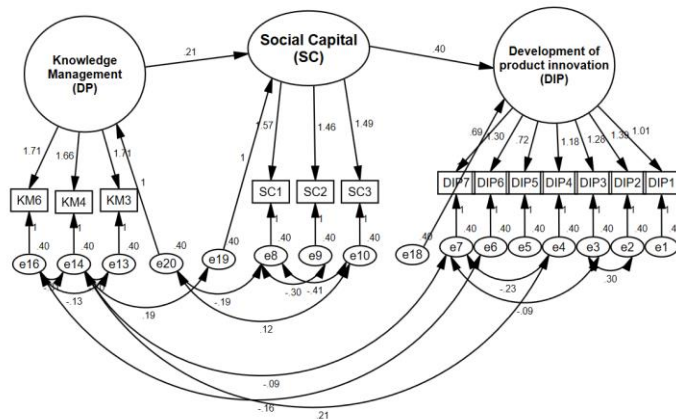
Knowledge Management (DP)

.21

Social Capital (SC)

.40

Development of product innovation (DIP)

1.71

1.66

1.71

1

1

1.57

1.46

1.49

.69

1.30

.72

1.18

1.28

1.39

1.01

KM6

KM4

KM3

SC1

SC2

SC3

DIP7

DIP6

DIP5

DIP4

DIP3

DIP2

DIP1

1

1

1

1

1

1

1

1

1

1

1

1

1

.40

.40

.40

.40

.40

.40

.40

.40

.40

.40

.40

.40

.40

.40

.40

.40

.4

e16

e14

e13

e20

e19

e8

e9

e10

e18

e7

e6

e5

e4

e3

e2

e1

-.13

.19

-.19

-.30

-.41

.12

-.23

.30

-.09

-.09

-.16

.21